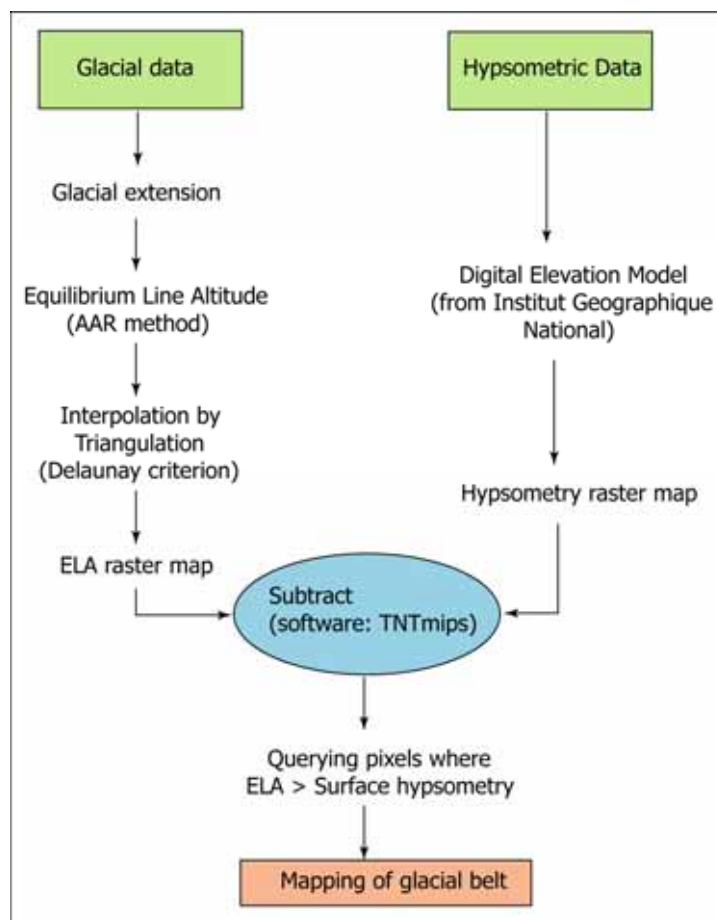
Glacial data

Hypsometric Data

Glacial extension

Equilibrium Line Altitude (AAR method)

Interpolation by Triangulation (Delaunay criterion)

ELA raster map

Digital Elevation Model (from Institut Geographique National)

Hypsometry raster map

Subtract (software: TNTmips)

Querying pixels where ELA > Surface hypsometry

Mapping of glacial belt